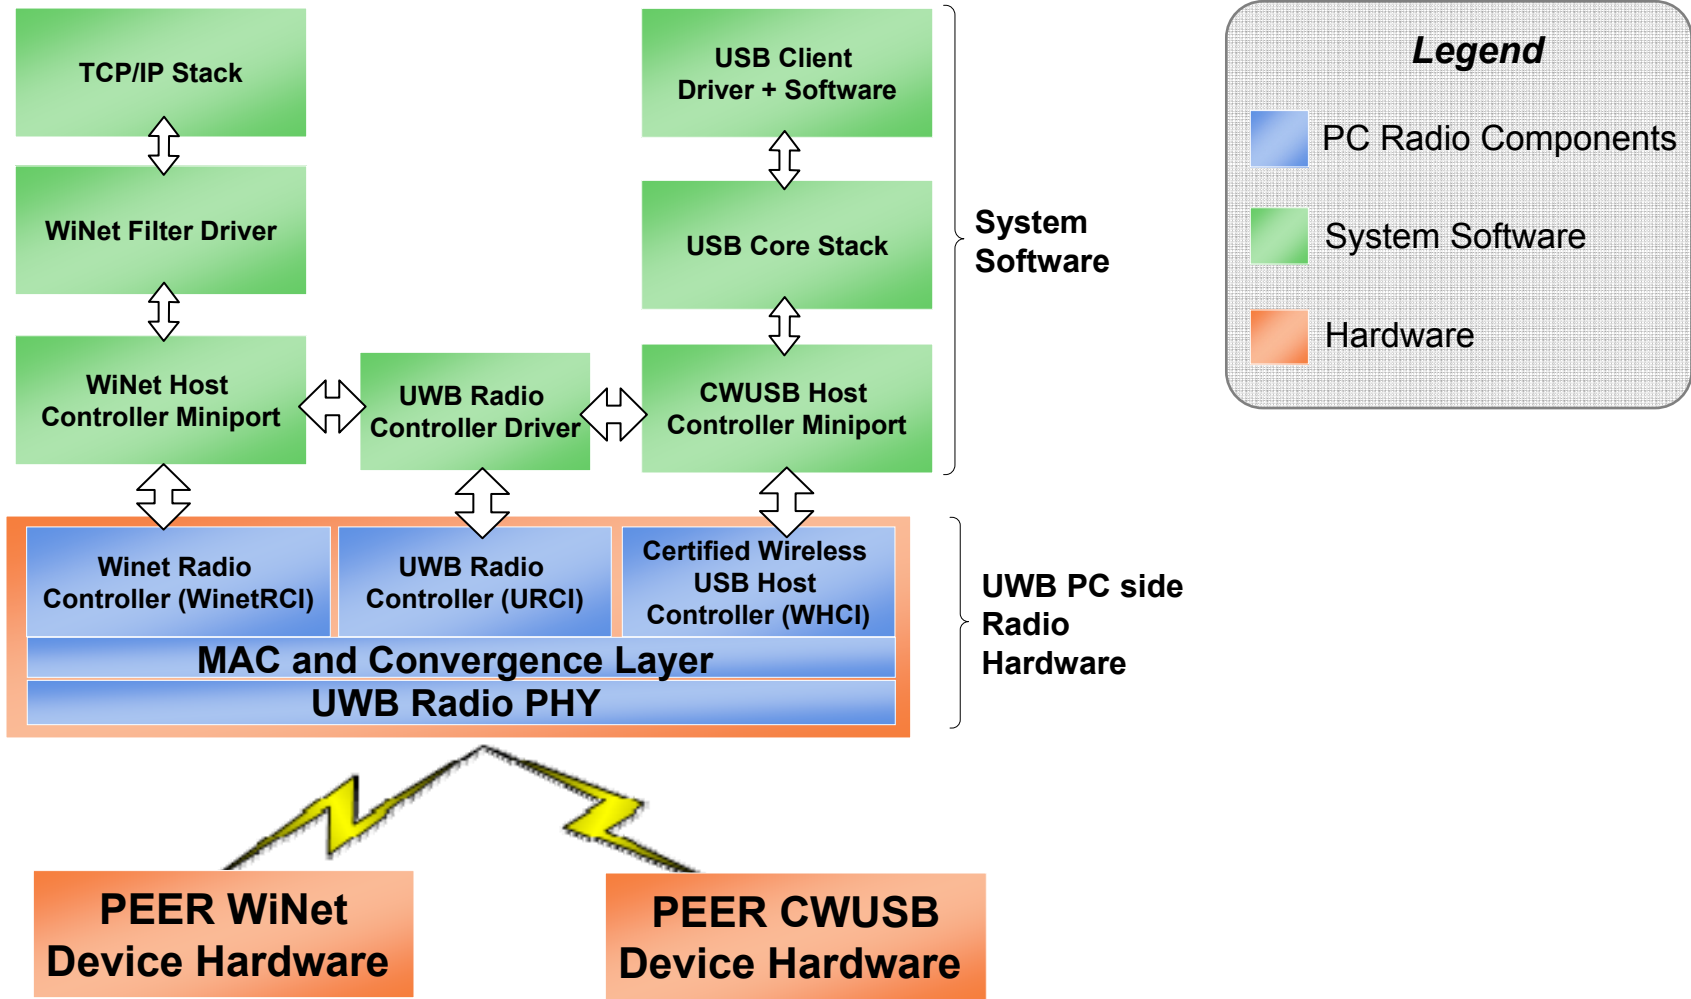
TCP/IP Stack

WiNet Filter Driver

WiNet Host Controller Miniport

UWB Radio Controller Driver

USB Client Driver + Software

USB Core Stack

CWUSB Host Controller Miniport

System Software

Legend

PC Radio Components

System Software

Hardware

Winet Radio Controller (WinetRCI)

UWB Radio Controller (URCI)

Certified Wireless USB Host Controller (WHCI)

MAC and Convergence Layer

UWB Radio PHY

UWB PC side Radio Hardware

PEER WiNet Device Hardware

PEER CWUSB Device Hardware